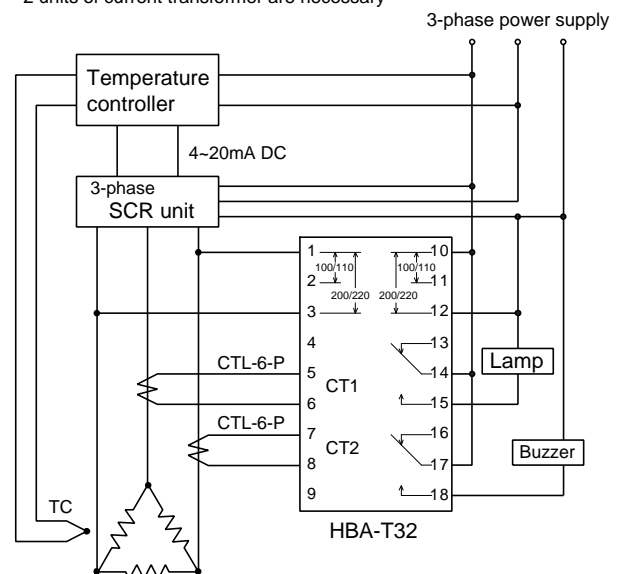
2 units of current transformer are necessary

3-phase power supply

Temperature controller

4~20mA DC

3-phase SCR unit

1
2
3
4
5
6
7
8
9

100/110
200/220
100/110
200/220

10
11
12
13
14
15
16
17
18

CT1
CT2

CTL-6-P
CTL-6-P

Lamp
Buzzer

TC

HBA-T32